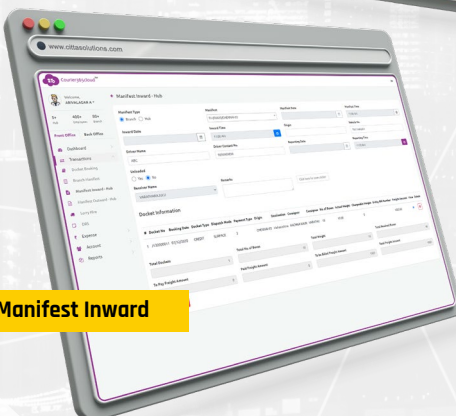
www.cittasolutions.com

CourierMyHouse

Welcome
ARIVALAGAN K

Front Office  Back Office

Dashboard
Transactions
Docket Booking
Branch Manifest
Manifest Inward - Hub
Manifest Outward - Hub
Lorry Hire
POD
Expense
Account
Reports

Manifest Inward - Hub

Manifest Type
Branch  Hub

Manifest

Destination

Vendor Type

Inward Date

Inward Time

Origin

Vehicle No

Driver Name

Driver Contact No

Reporting Date

Reporting Time

Unloaded
Yes  No

Receiver Name

Remarks

Docket Information

Docket No  Booking Date  Docket Type  Dispatch Mode  Payment Type  Origin  Destination  Consignor  Consignee

Total Dockets

Total No of Boxes

Total Weight

Total Booked Boxes

To Pay Freight Amount

Paid Freight Amount

Total Billed Freight Amount

Total Freight Amount

Manifest Inward